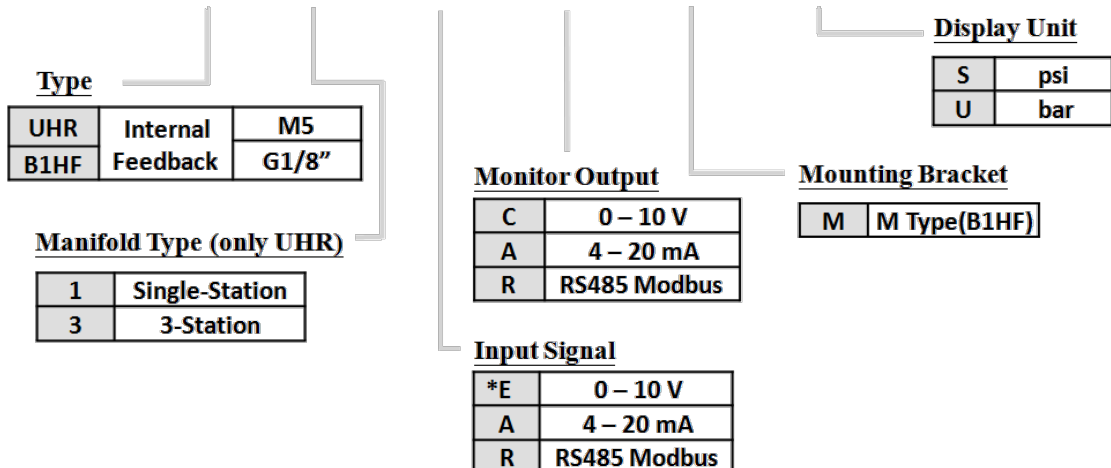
Display Unit

| S | psi |
|---|---|
| U | bar |

Type

| UHR | Internal Feedback | M5 |
|---|---|---|
| B1HF | | G1/8” |

Monitor Output

| C | 0 – 10 V |
|---|---|
| A | 4 – 20 mA |
| R | RS485 Modbus |

Mounting Bracket

| M | M Type(B1HF) |
|---|---|

Manifold Type (only UHR)

| 1 | Single-Station |
|---|---|
| 3 | 3-Station |

Input Signal

| *E | 0 – 10 V |
|---|---|
| A | 4 – 20 mA |
| R | RS485 Modbus |